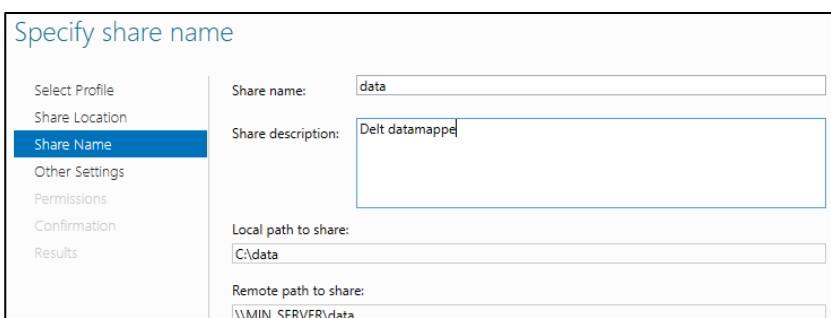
Specify share name

Select Profile
Share Location
Share Name
Other Settings
Permissions
Confirmation
Results

Share name: data

Share description: Delt datamappe

Local path to share:
C:\data

Remote path to share:
\\MIN_SERVER\data